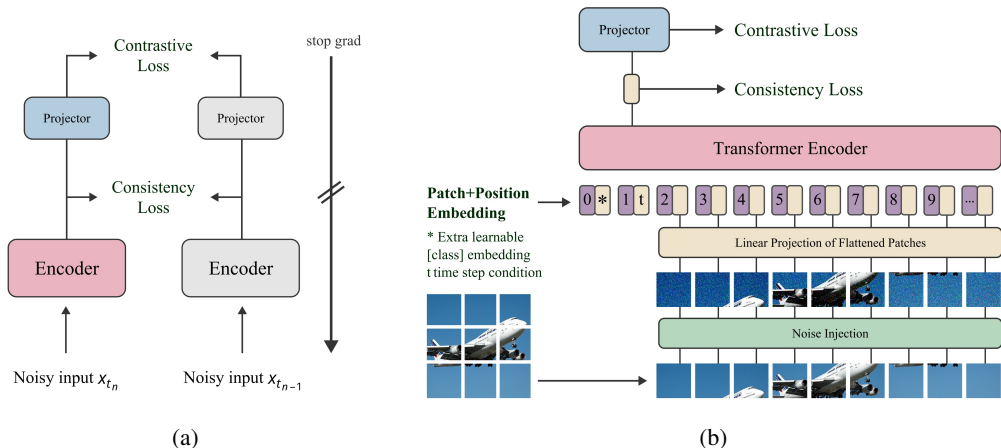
Contrastive Loss

Projector

Projector

stop grad

Consistency Loss

Encoder

Encoder

Noisy input $x_{t_n}$

Noisy input $x_{t_{n-1}}$

(a)

Projector

Contrastive Loss

Consistency Loss

Transformer Encoder

Patch+Position Embedding

* Extra learnable [class] embedding
t time step condition

0 * 1 t 2 3 4 5 6 7 8 9 ...

Linear Projection of Flattened Patches

Noise Injection

(b)